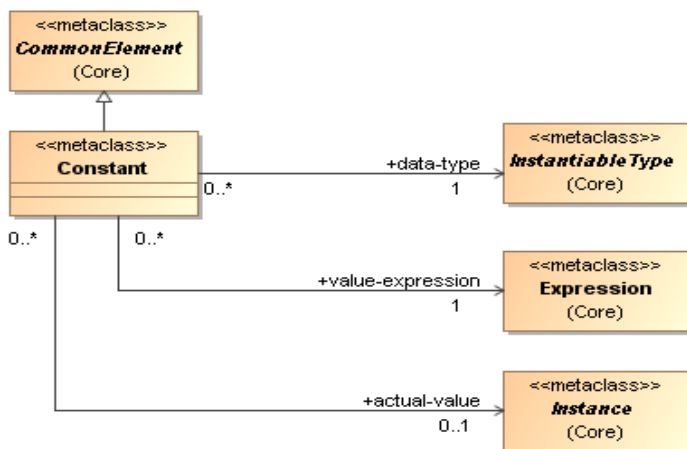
<<metaclass>>
CommonElement
(Core)

<<metaclass>>
Constant

+data-type
0..*
1

<<metaclass>>
InstantiableType
(Core)

0..*
0..*

+value-expression
1

<<metaclass>>
Expression
(Core)

+actual-value
0..1

<<metaclass>>
Instance
(Core)